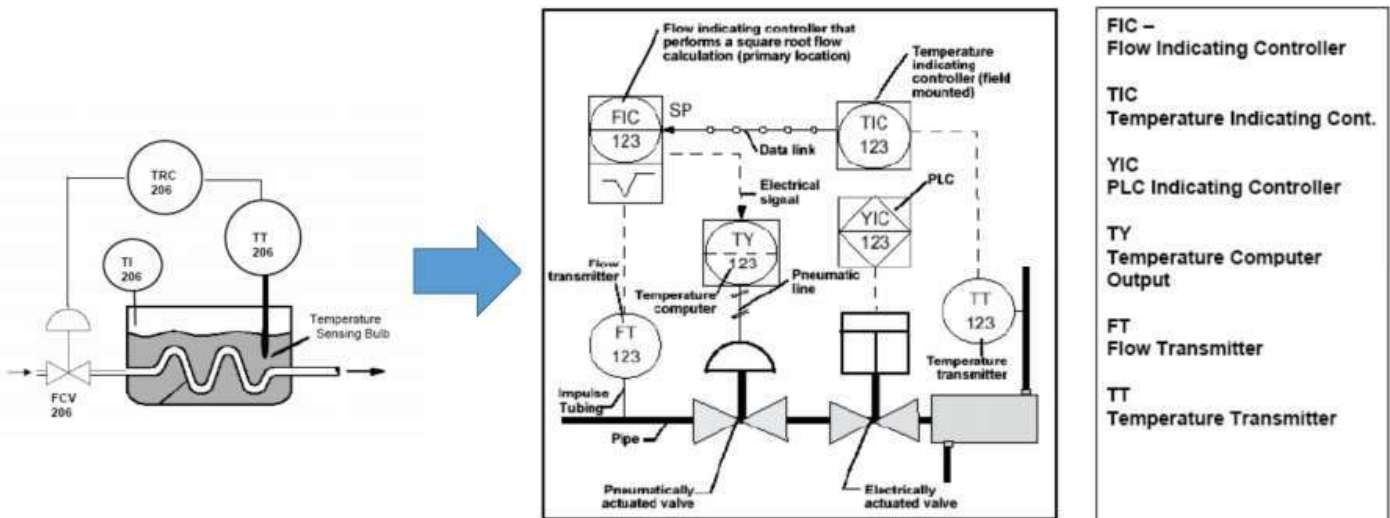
TRC
206

TI
206

TT
206

Temperature Sensing Bulb

FCV
206

Flow indicating controller that performs a square root flow calculation (primary location)

Temperature indicating controller (field mounted)

FIC
123

SP

TIC
123

Data link

Electrical signal

PLC

YIC
123

TY
123

Flow transmitter

Temperature computer

Pneumatic line

FT
123

TT
123

Temperature transmitter

Impulse Tubing

Pipe

Pneumatically actuated valve

Electrically actuated valve

FIC –
Flow Indicating Controller

TIC
Temperature Indicating Cont.

YIC
PLC Indicating Controller

TY
Temperature Computer Output

FT
Flow Transmitter

TT
Temperature Transmitter